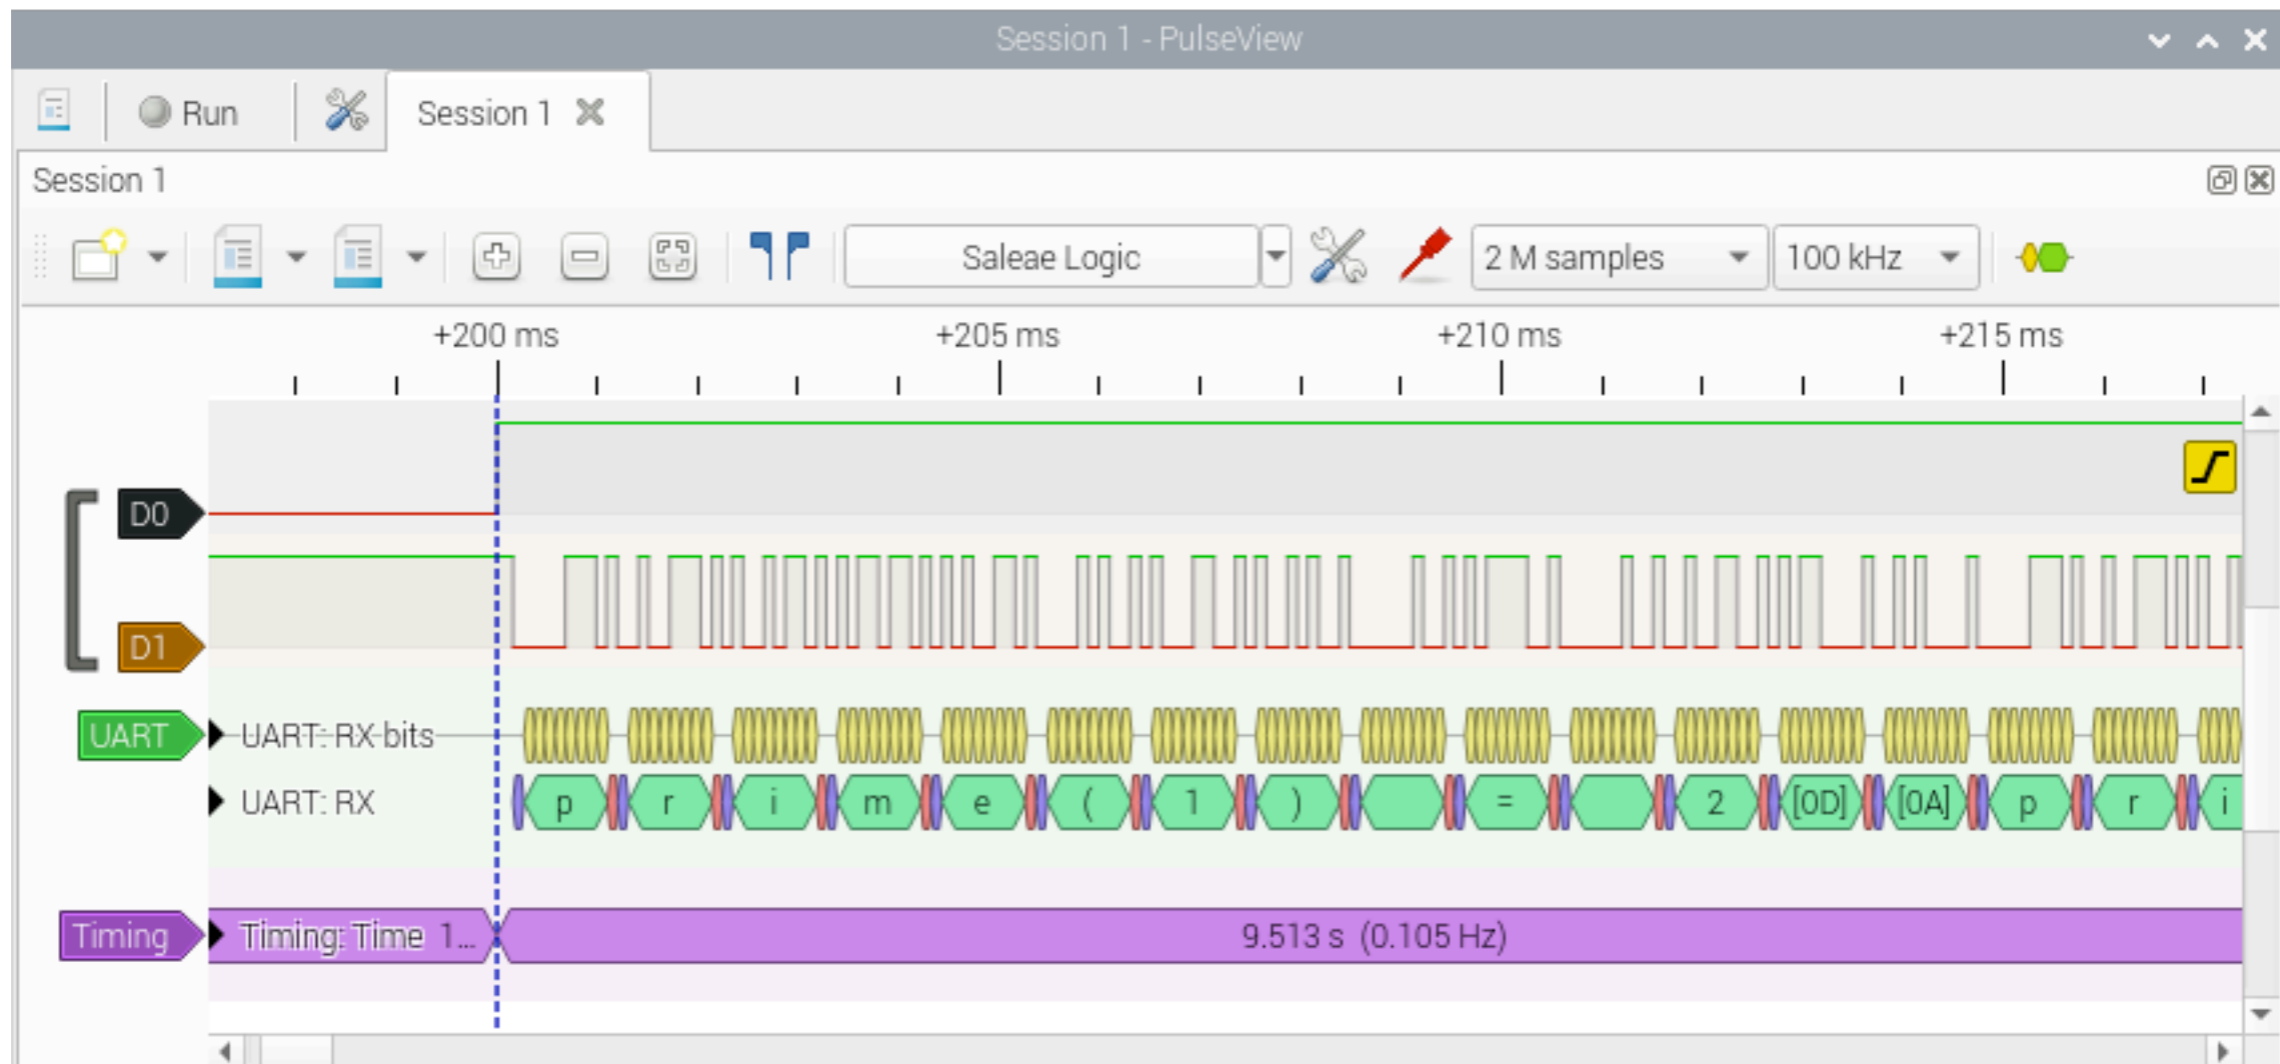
Session 1 - PulseView

Run

Session 1

Session 1

Saleae Logic

2 M samples

100 kHz

+200 ms

+205 ms

+210 ms

+215 ms

D0

D1

UART

UART: RX-bits

UART: RX

p r i m e ( 1 ) = 2 [0D] [0A] p r i

Timing

Timing: Time 1...

9.513 s (0.105 Hz)